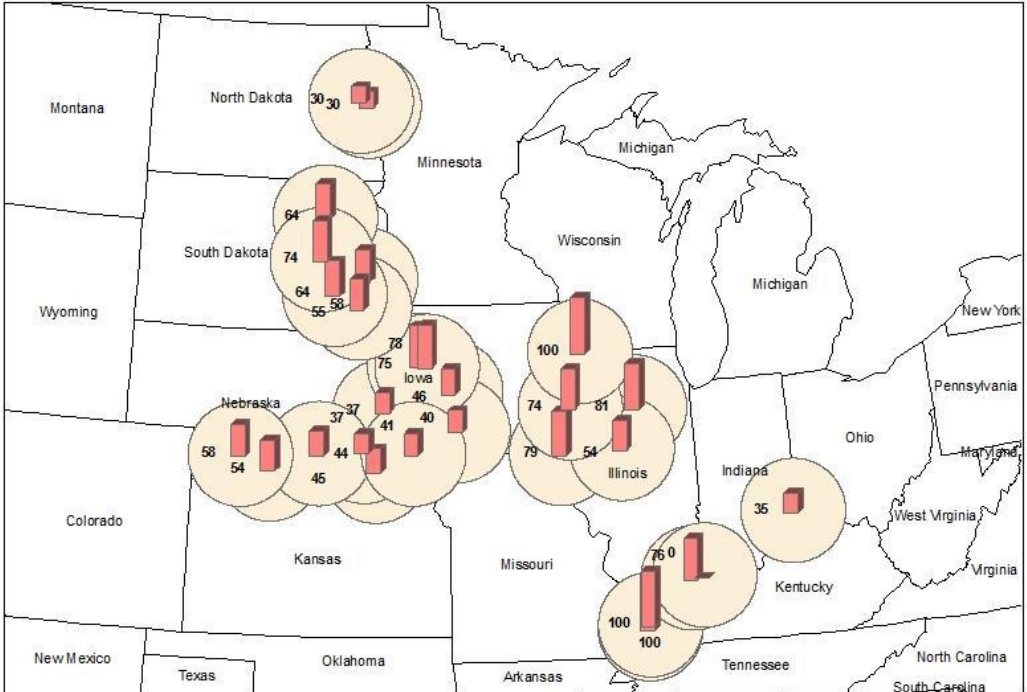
Montana
North Dakota
30
30
Minnesota
Michigan
64
South Dakota
74
64
58
55
Wisconsin
Michigan
Wyoming
New York
100
78
75
Iowa
Pennsylvania
Nebraska
37
46
74
81
41
40
Ohio
58
54
44
45
79
54
Illinois
Maryland
Indiana
35
West Virginia
Colorado
76
0
Kansas
Missouri
Virginia
Kentucky
100
100
New Mexico
Texas
Oklahoma
Arkansas
Tennessee
North Carolina
South Carolina